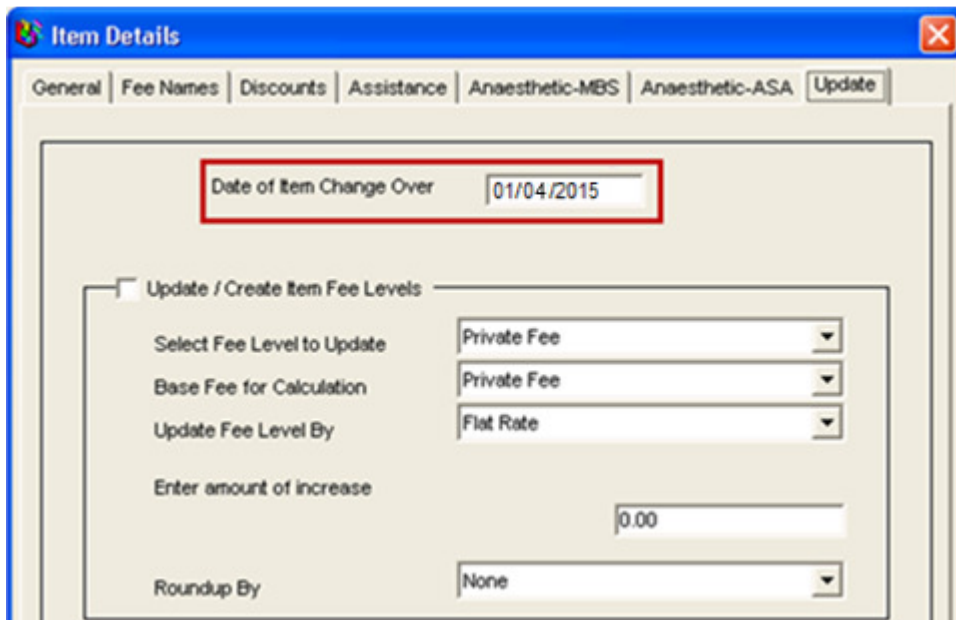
Item Details

General | Fee Names | Discounts | Assistance | Anaesthetic-MBS | Anaesthetic-ASA | Update

Date of Item Change Over 01/04/2015

Update / Create Item Fee Levels

Select Fee Level to Update Private Fee

Base Fee for Calculation Private Fee

Update Fee Level By Flat Rate

Enter amount of increase

0.00

Roundup By None